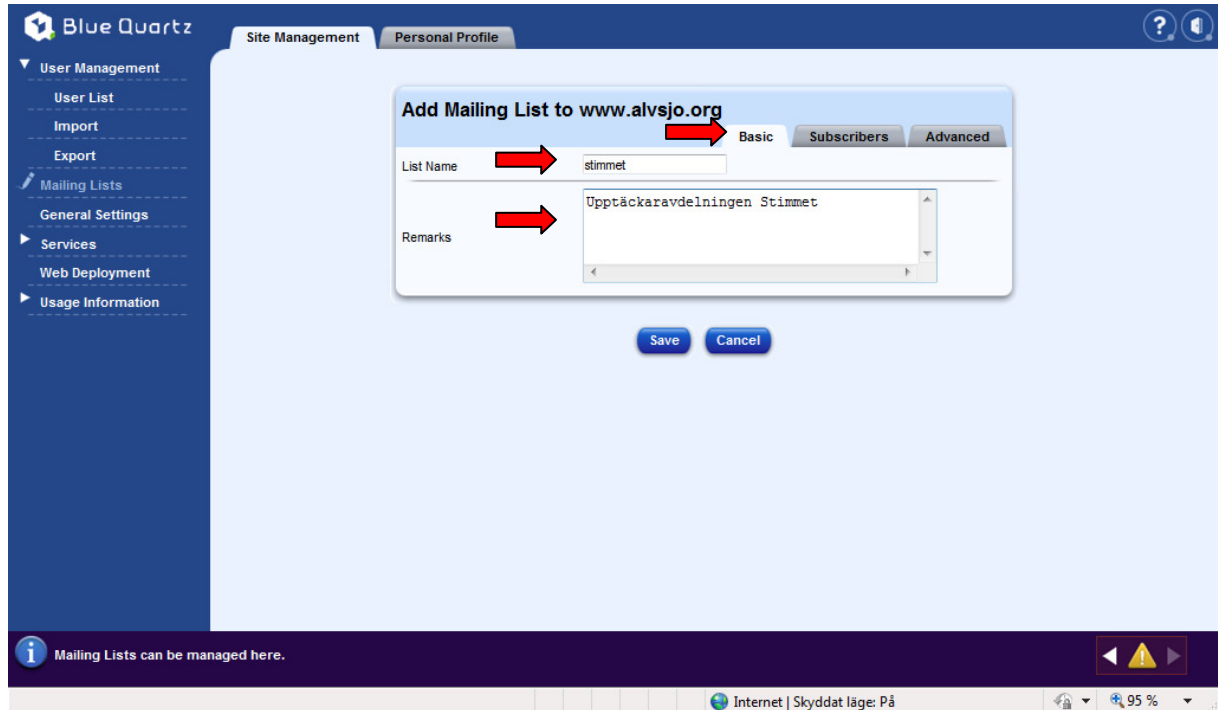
Blue Quartz

Site Management
Personal Profile

User Management
User List
Import
Export
Mailing Lists
General Settings
Services
Web Deployment
Usage Information

Add Mailing List to www.alvsjo.org

Basic
Subscribers
Advanced

List Name
stimmet

Remarks
Upptäckaravdelningen Stimmet

Save
Cancel

Mailing Lists can be managed here.

Internet | Skyddat läge: På
95 %